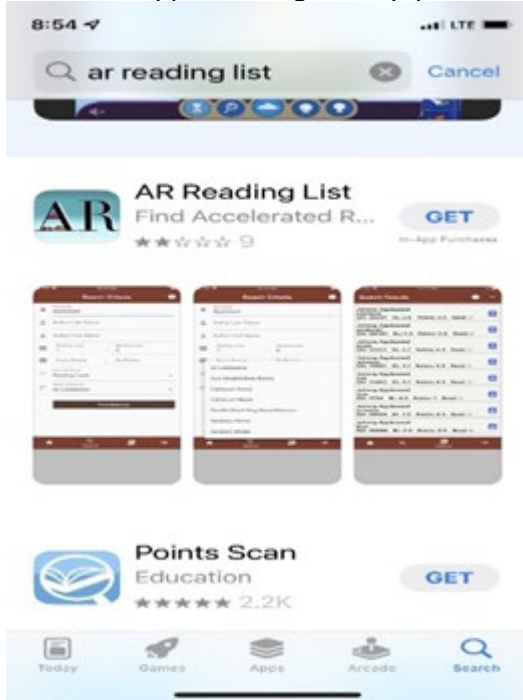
8:54
LTE

ar reading list
Cancel

AR
AR Reading List
Find Accelerated R...
9
GET
In-App Purchases

Search Criteria
Search Criteria
Search Results

Points Scan
Education
2.2K
GET

Today
Games
Apps
Arcade
Search